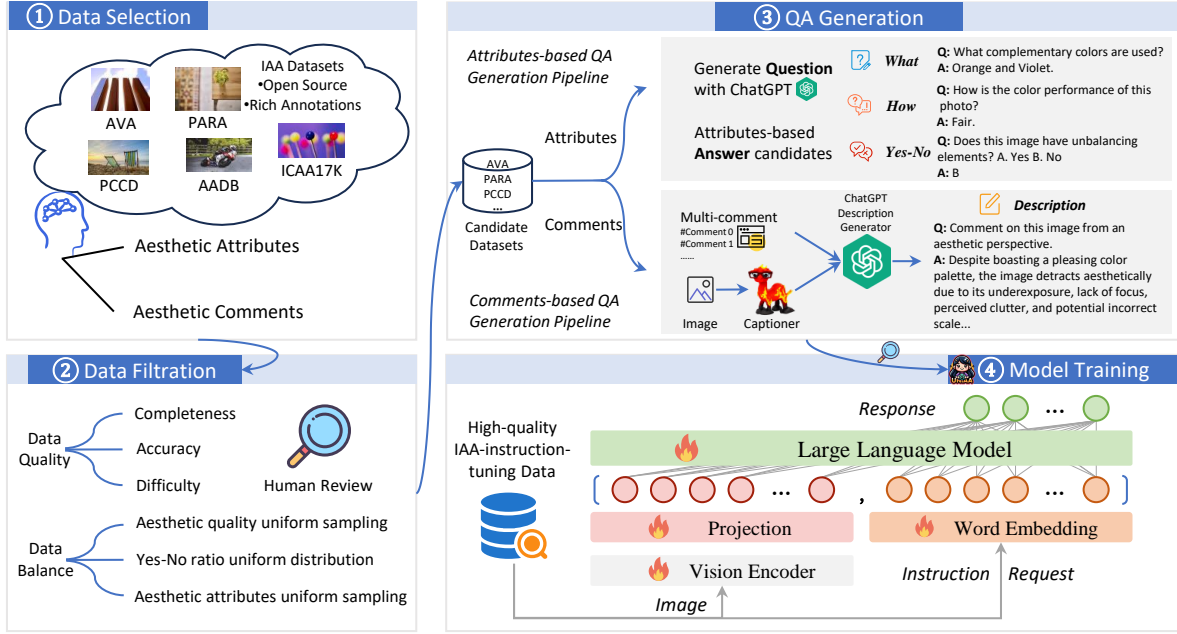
① Data Selection

IAA Datasets
•Open Source
•Rich Annotations

AVA
PARA
PCCD
AADB
ICAA17K

Aesthetic Attributes
Aesthetic Comments

② Data Filtration

Data Quality
Completeness
Accuracy
Difficulty

Human Review

Data Balance
Aesthetic quality uniform sampling
Yes-No ratio uniform distribution
Aesthetic attributes uniform sampling

③ QA Generation

Attributes-based QA Generation Pipeline

AVA
PARA
PCCD
...
Candidate Datasets

Attributes
Comments

Generate Question with ChatGPT
Attributes-based Answer candidates

What
Q: What complementary colors are used?
A: Orange and Violet.

How
Q: How is the color performance of this photo?
A: Fair.

Yes-No
Q: Does this image have unbalancing elements? A. Yes B. No
A: B

Multi-comment
#Comment 0
#Comment 1
......

Image
Captioner

ChatGPT Description Generator

Description
Q: Comment on this image from an aesthetic perspective.
A: Despite boasting a pleasing color palette, the image detracts aesthetically due to its underexposure, lack of focus, perceived clutter, and potential incorrect scale...

Comments-based QA Generation Pipeline

④ Model Training

High-quality IAA-instruction-tuning Data

Response
Large Language Model
Projection
Word Embedding
Vision Encoder
Image
Instruction
Request